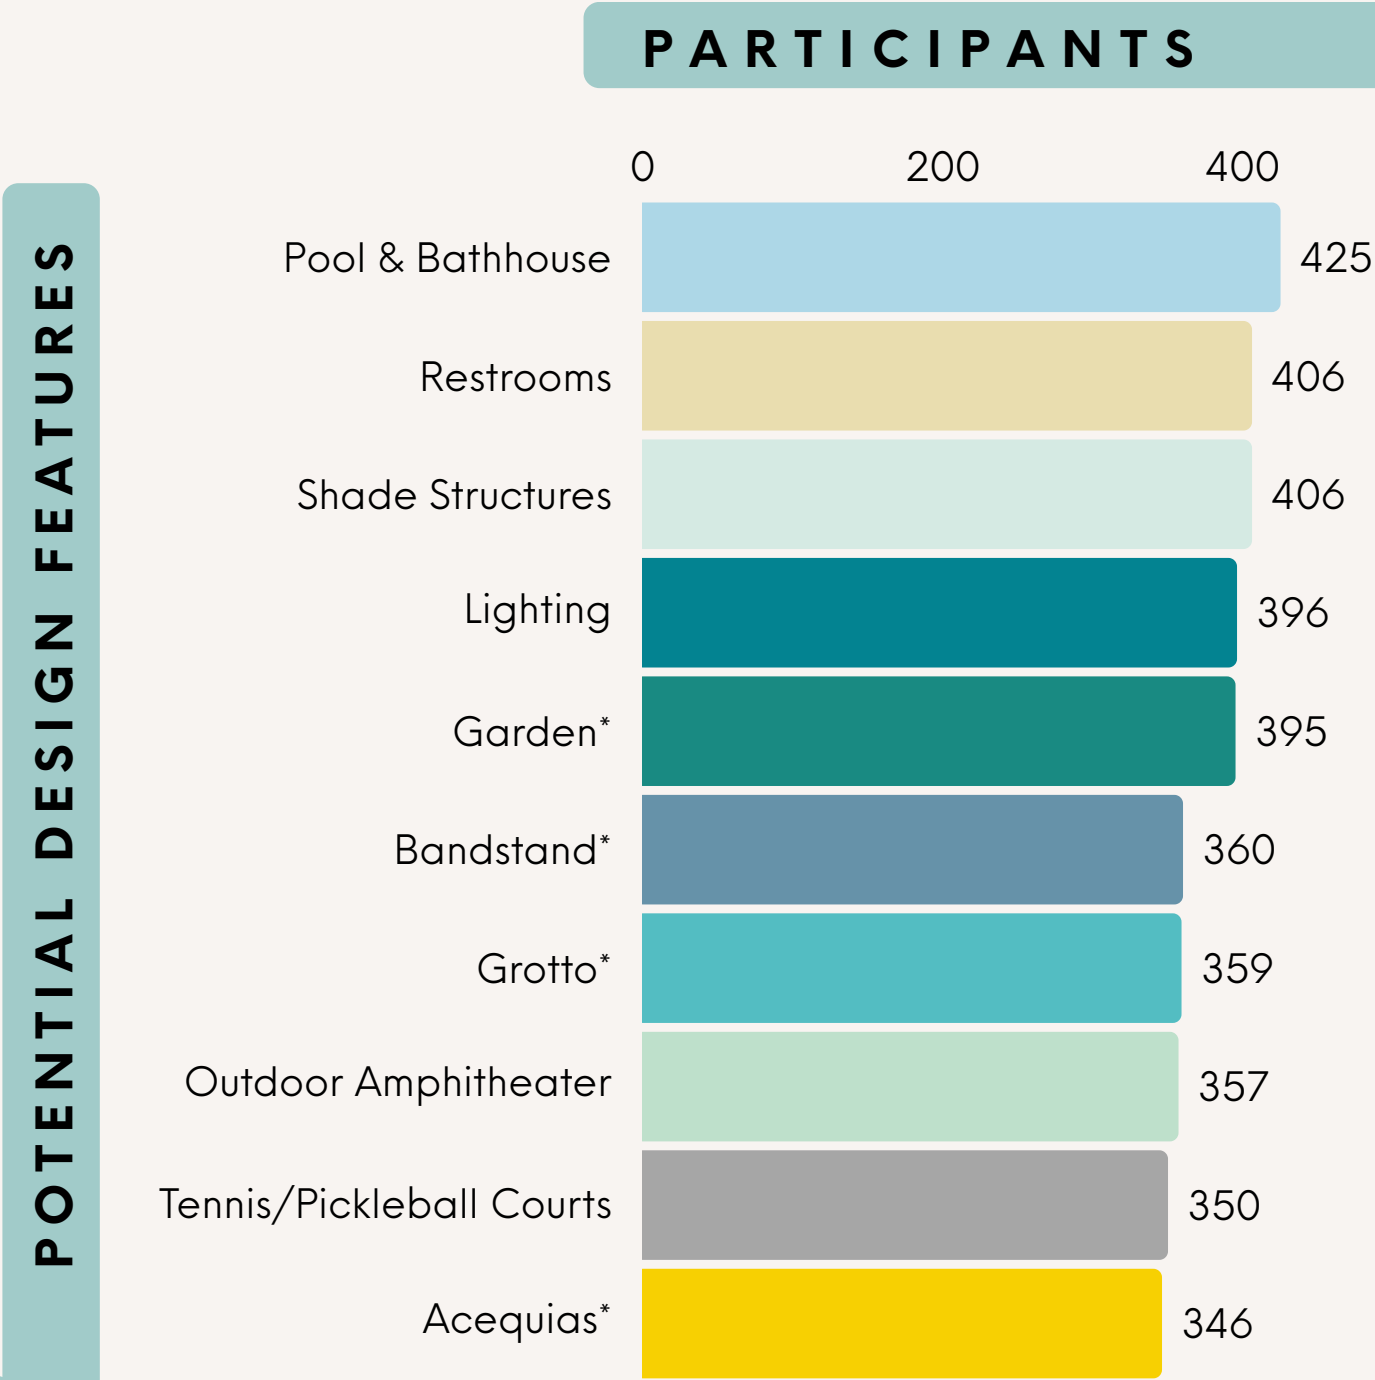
PARTICIPANTS

0 200 400

POTENTIAL DESIGN FEATURES

Pool & Bathhouse 425
Restrooms 406
Shade Structures 406
Lighting 396
Garden* 395
Bandstand* 360
Grotto* 359
Outdoor Amphitheater 357
Tennis/Pickleball Courts 350
Acequias* 346